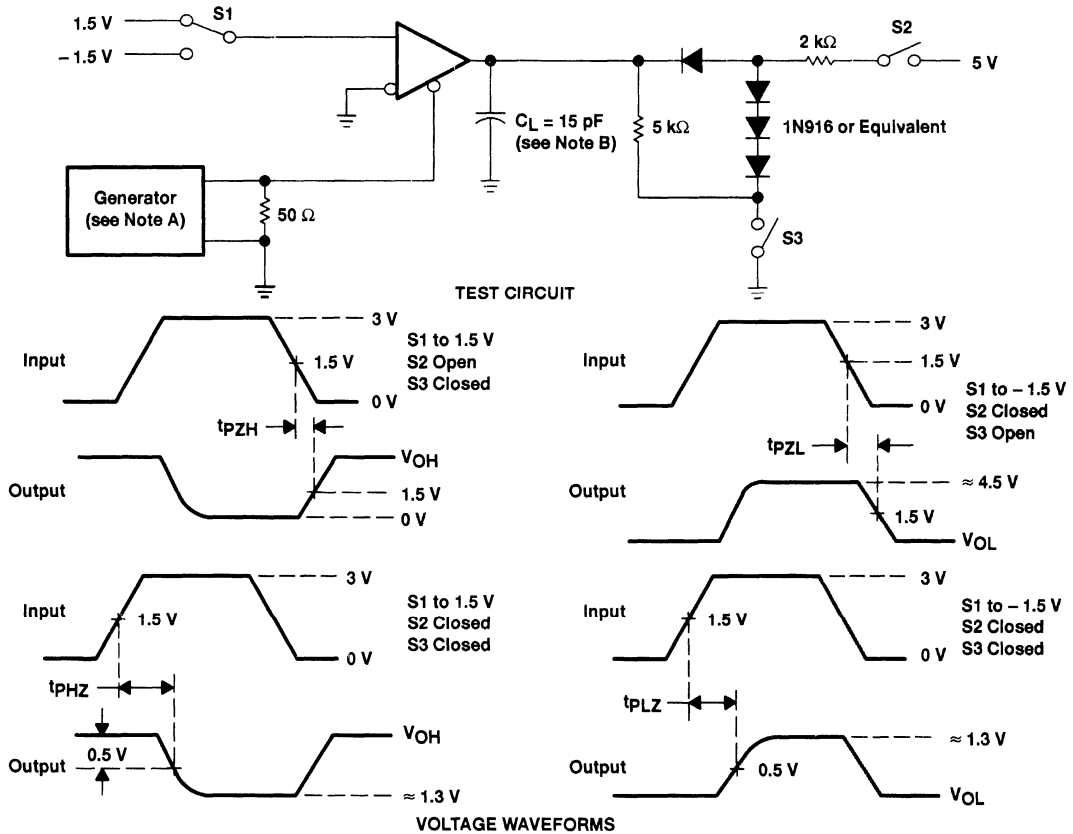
1.5 V
S1
– 1.5 V
2 kΩ
S2
5 V
$C_L$ = 15 pF
(see Note B)
5 kΩ
1N916 or Equivalent
Generator
(see Note A)
50 Ω
S3
TEST CIRCUIT

Input
3 V
1.5 V
0 V
S1 to 1.5 V
S2 Open
S3 Closed
$t_{PZH}$
Output
$V_{OH}$
1.5 V
0 V

Input
3 V
1.5 V
0 V
S1 to – 1.5 V
S2 Closed
S3 Open
$t_{PZL}$
Output
≈ 4.5 V
1.5 V
$V_{OL}$

Input
1.5 V
3 V
0 V
S1 to 1.5 V
S2 Closed
S3 Closed
$t_{PHZ}$
Output
0.5 V
$V_{OH}$
≈ 1.3 V

Input
1.5 V
3 V
0 V
S1 to – 1.5 V
S2 Closed
S3 Closed
$t_{PLZ}$
Output
0.5 V
≈ 1.3 V
$V_{OL}$

VOLTAGE WAVEFORMS